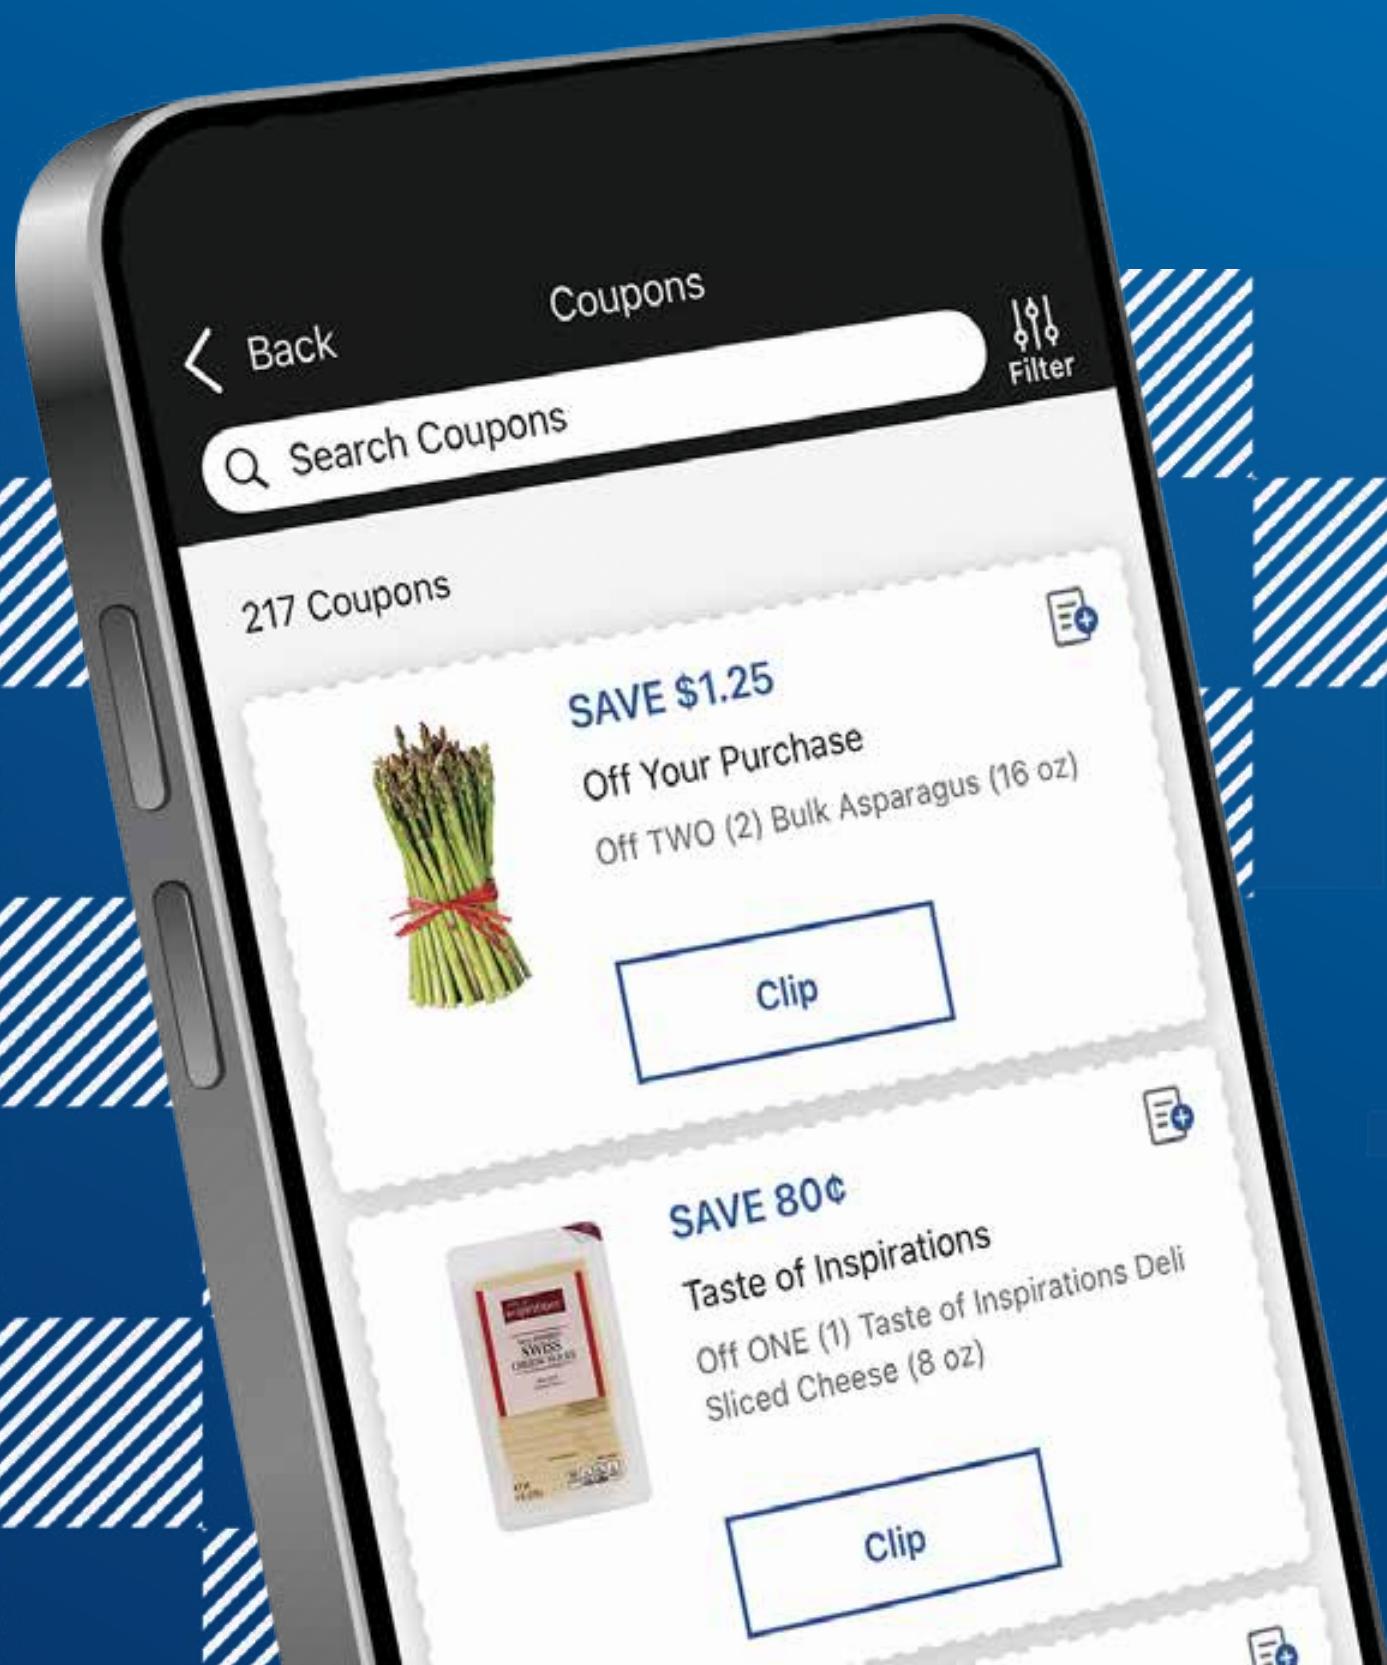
Back

Coupons

Filter

Search Coupons

217 Coupons

SAVE $1.25

Off Your Purchase

Off TWO (2) Bulk Asparagus (16 oz)

Clip

SAVE 80¢

Taste of Inspirations

Off ONE (1) Taste of Inspirations Deli Sliced Cheese (8 oz)

SWISS

Clip